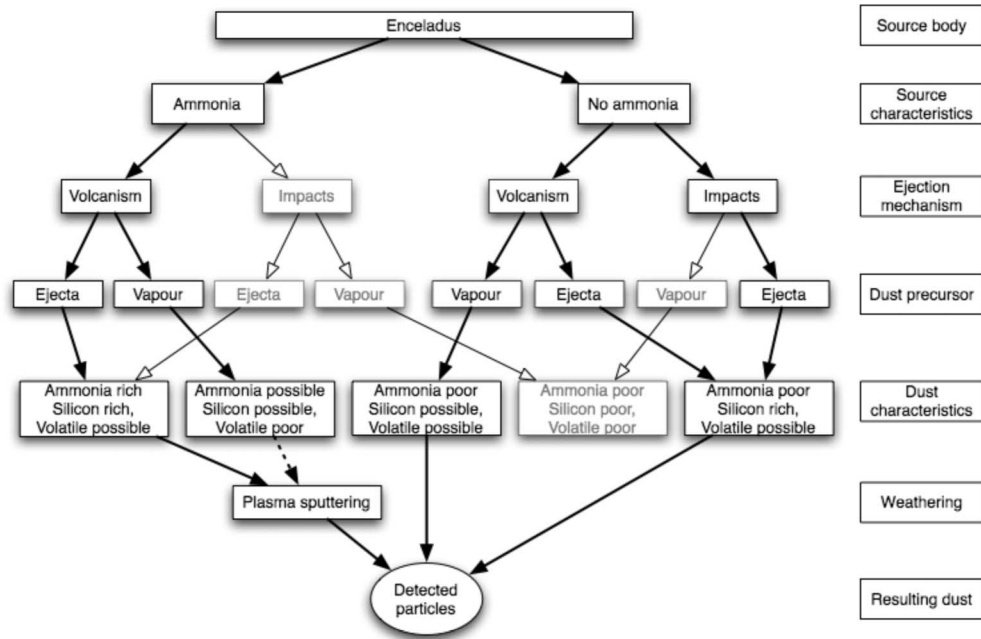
Enceladus

Source body

Ammonia

No ammonia

Source characteristics

Volcanism

Impacts

Volcanism

Impacts

Ejection mechanism

Ejecta

Vapour

Ejecta

Vapour

Vapour

Ejecta

Vapour

Ejecta

Dust precursor

Ammonia rich Silicon rich, Volatile possible

Ammonia possible Silicon possible, Volatile poor

Ammonia poor Silicon possible, Volatile possible

Ammonia poor Silicon poor, Volatile poor

Ammonia poor Silicon rich, Volatile possible

Dust characteristics

Plasma sputtering

Weathering

Detected particles

Resulting dust